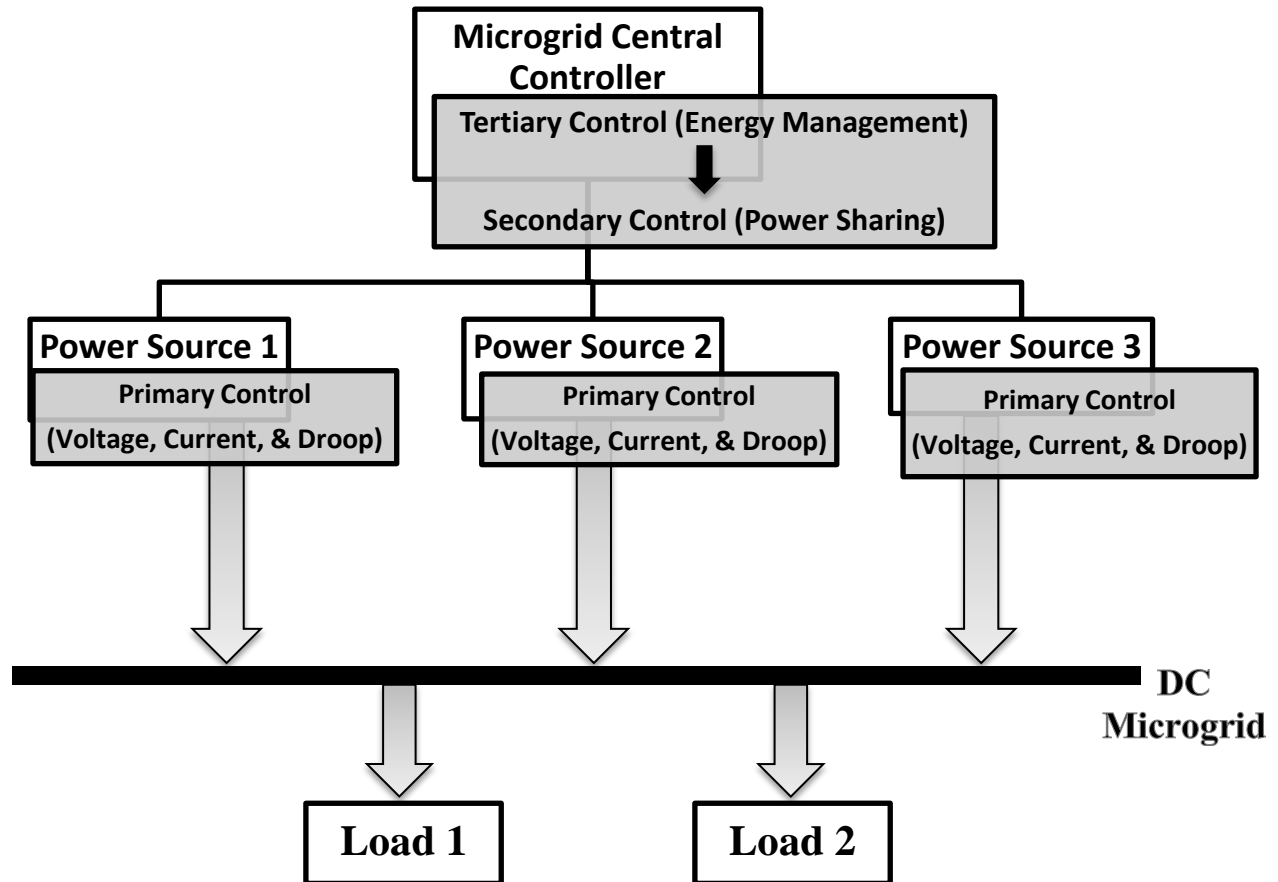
Microgrid Central Controller

Tertiary Control (Energy Management)

Secondary Control (Power Sharing)

Power Source 1

Primary Control
(Voltage, Current, & Droop)

Power Source 2

Primary Control
(Voltage, Current, & Droop)

Power Source 3

Primary Control
(Voltage, Current, & Droop)

DC Microgrid

Load 1

Load 2